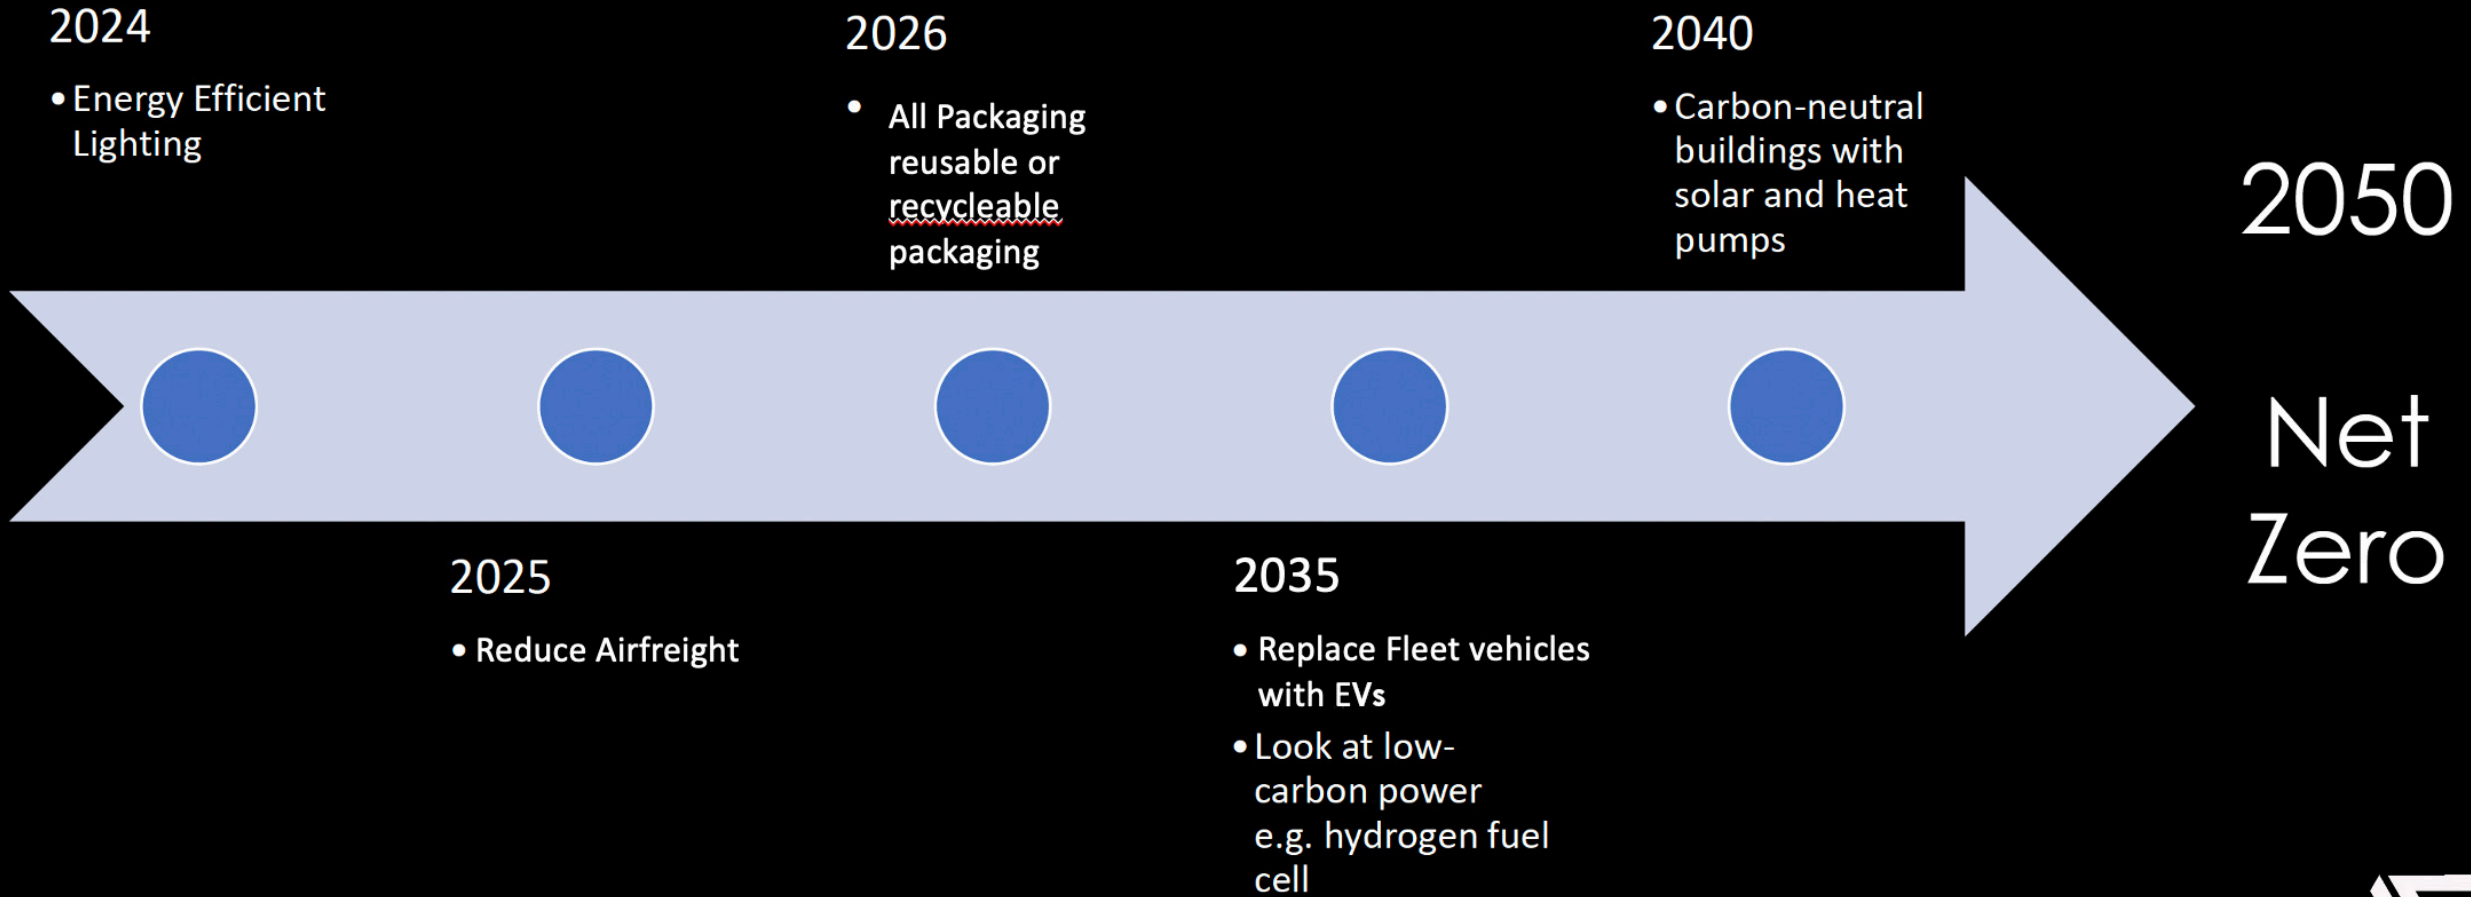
2024

• Energy Efficient Lighting

2025

• Reduce Airfreight

2026

• All Packaging reusable or recycleable packaging

2035

• Replace Fleet vehicles with EVs

• Look at low-carbon power e.g. hydrogen fuel cell

2040

• Carbon-neutral buildings with solar and heat pumps

2050

Net Zero